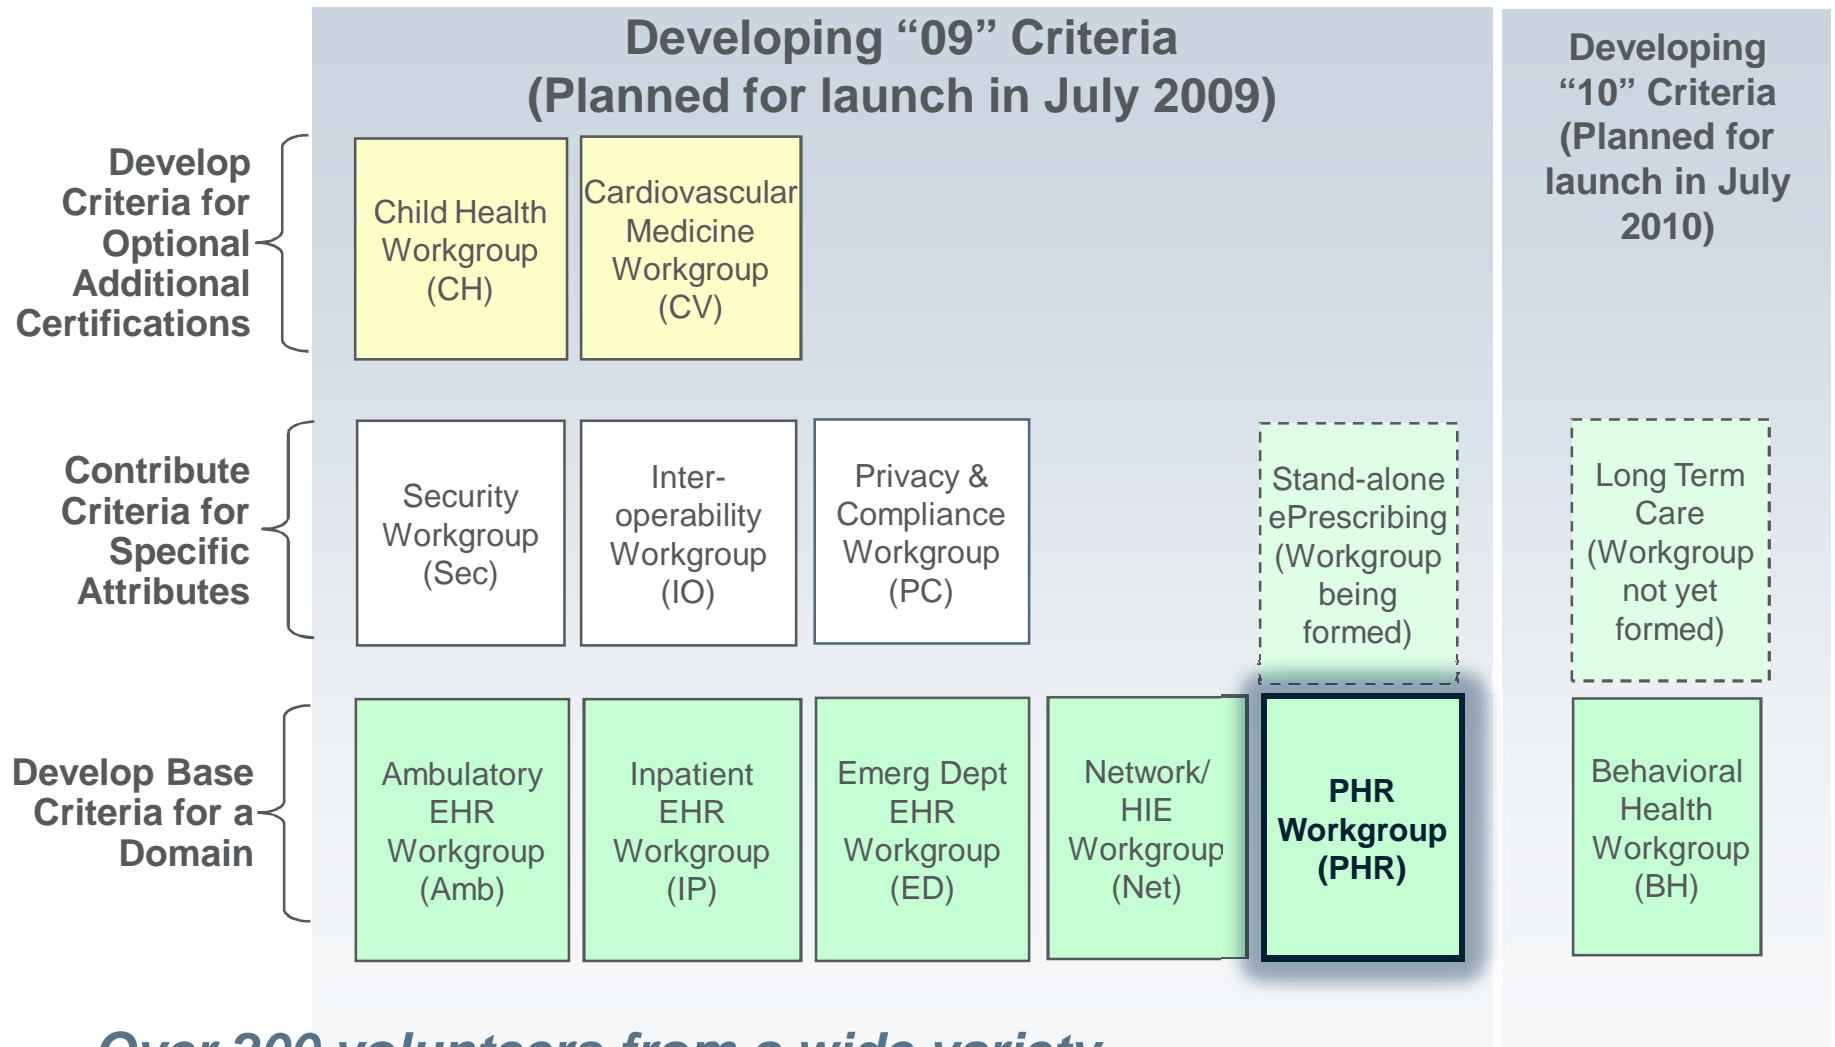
Developing “09” Criteria (Planned for launch in July 2009)

Developing “10” Criteria (Planned for launch in July 2010)

Develop Criteria for Optional Additional Certifications

Child Health Workgroup (CH)

Cardiovascular Medicine Workgroup (CV)

Contribute Criteria for Specific Attributes

Security Workgroup (Sec)

Inter-operability Workgroup (IO)

Privacy & Compliance Workgroup (PC)

Stand-alone ePrescribing (Workgroup being formed)

Long Term Care (Workgroup not yet formed)

Develop Base Criteria for a Domain

Ambulatory EHR Workgroup (Amb)

Inpatient EHR Workgroup (IP)

Emerg Dept EHR Workgroup (ED)

Network/ HIE Workgroup (Net)

PHR Workgroup (PHR)

Behavioral Health Workgroup (BH)

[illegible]